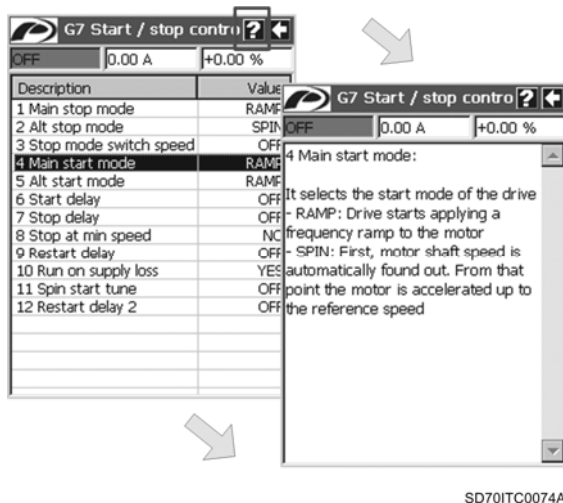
G7 Start / stop contro ?

OFF | 0.00 A | +0.00 %

| Description | Value |
|---|---|
| 1 Main stop mode | RAMP |
| 2 Alt stop mode | SPIN |
| 3 Stop mode switch speed | OFF |
| 4 Main start mode | RAMP |
| 5 Alt start mode | RAMP |
| 6 Start delay | OFF |
| 7 Stop delay | OFF |
| 8 Stop at min speed | NO |
| 9 Restart delay | OFF |
| 10 Run on supply loss | YES |
| 11 Spin start tune | OFF |
| 12 Restart delay 2 | OFF |

G7 Start / stop contro ?

OFF | 0.00 A | +0.00 %

4 Main start mode:

It selects the start mode of the drive
- RAMP: Drive starts applying a frequency ramp to the motor
- SPIN: First, motor shaft speed is automatically found out. From that point the motor is accelerated up to the reference speed

SD70ITC0074A